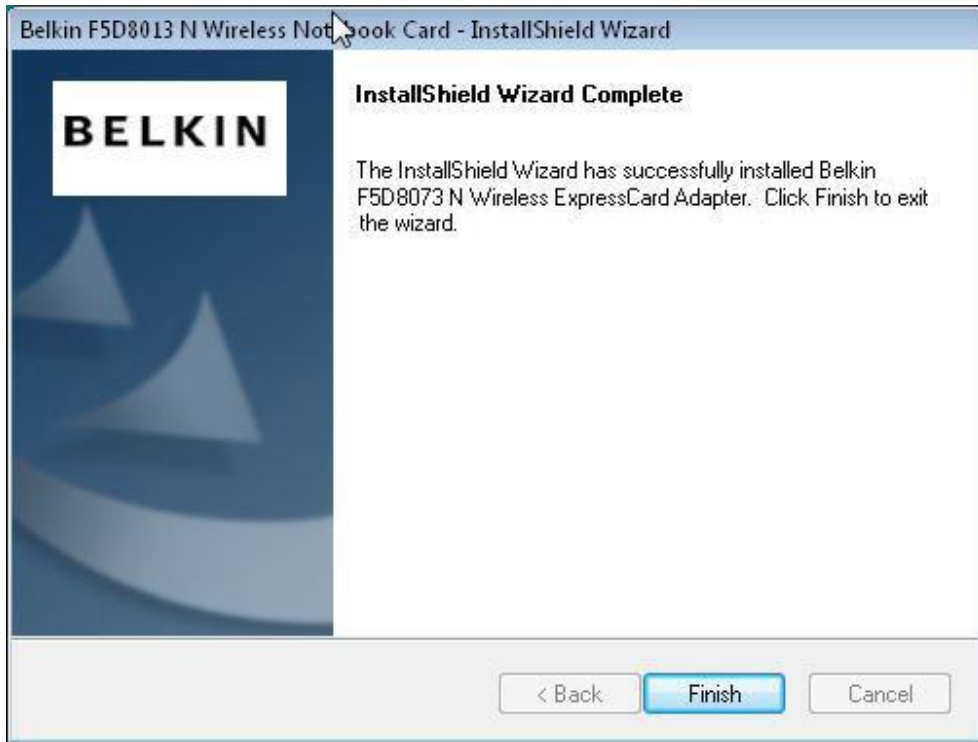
Belkin F5D8013 N Wireless Not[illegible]ook Card - InstallShield Wizard

BELKIN

InstallShield Wizard Complete

The InstallShield Wizard has successfully installed Belkin F5D8073 N Wireless ExpressCard Adapter. Click Finish to exit the wizard.

< Back

Finish

Cancel